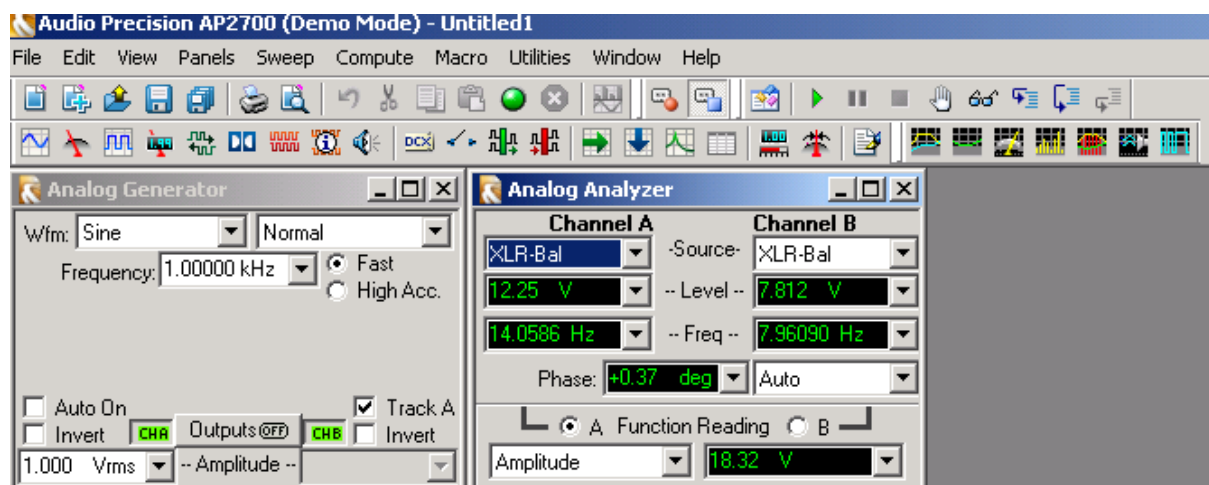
Audio Precision AP2700 (Demo Mode) - Untitled1

File Edit View Panels Sweep Compute Macro Utilities Window Help

DCX

Analog Generator

Wfm: Sine Normal

Frequency: 1.00000 kHz

Fast

High Acc.

Auto On

Track A

Invert

CHA

Outputs OFF

CHB

Invert

1.000 Vrms

-- Amplitude --

Analog Analyzer

Channel A

Channel B

XLR-Bal

-Source-

XLR-Bal

12.25 V

-- Level --

7.812 V

14.0586 Hz

-- Freq --

7.96090 Hz

Phase: +0.37 deg

Auto

A Function Reading B

Amplitude

18.32 V